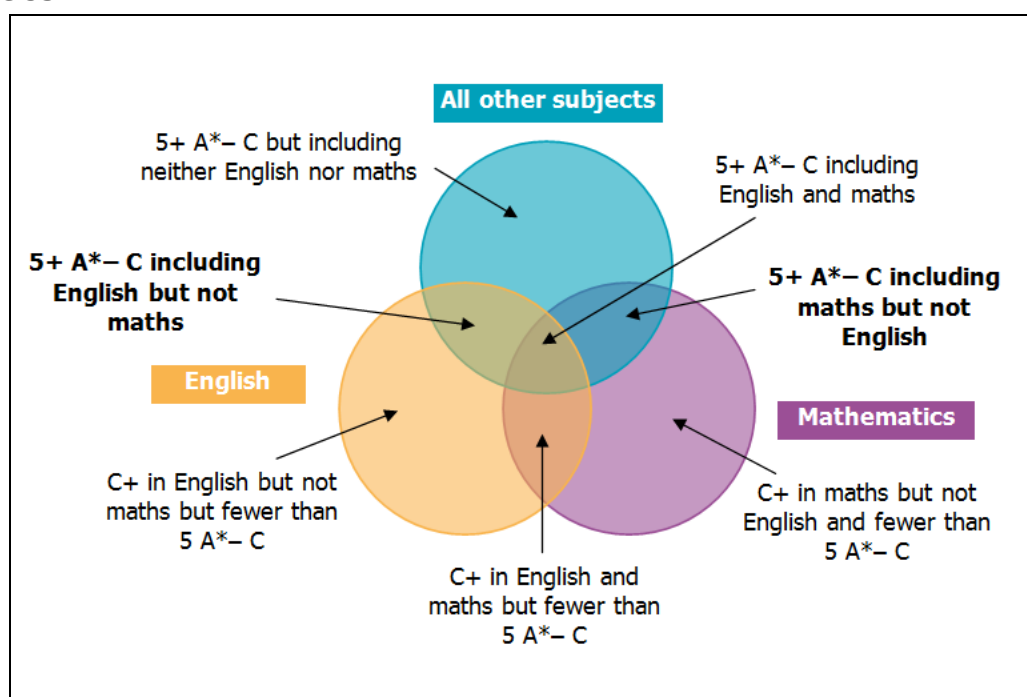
All other subjects

5+ A*– C but including neither English nor maths

5+ A*– C including English and maths

5+ A*– C including English but not maths

5+ A*– C including maths but not English

English

Mathematics

C+ in English but not maths but fewer than 5 A*– C

C+ in maths but not English and fewer than 5 A*– C

C+ in English and maths but fewer than 5 A*– C